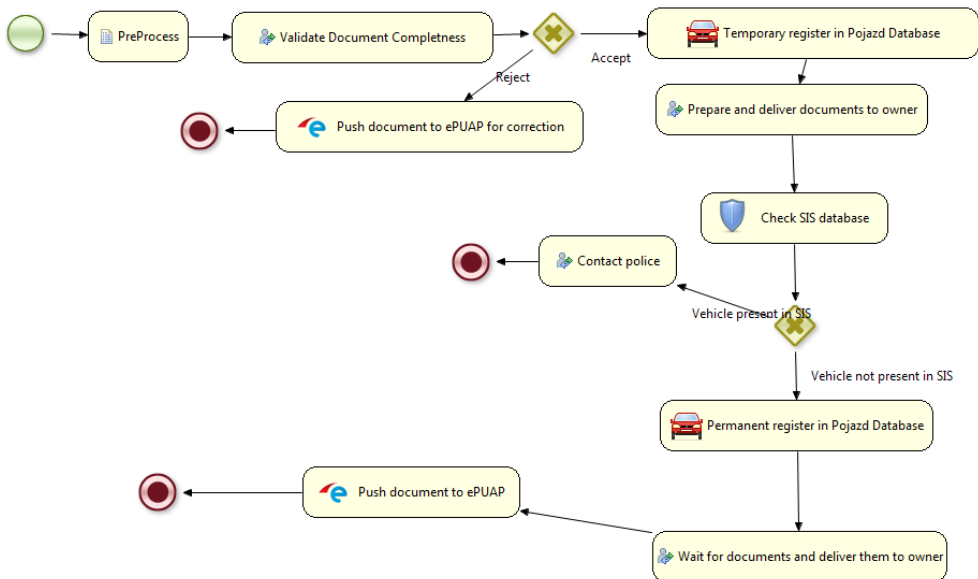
PreProcess

Validate Document Completness

Accept

Temporary register in Pojazd Database

Reject

Push document to ePUAP for correction

Prepare and deliver documents to owner

Check SIS database

Contact police

Vehicle present in SIS

Vehicle not present in SIS

Permanent register in Pojazd Database

Push document to ePUAP

Wait for documents and deliver them to owner